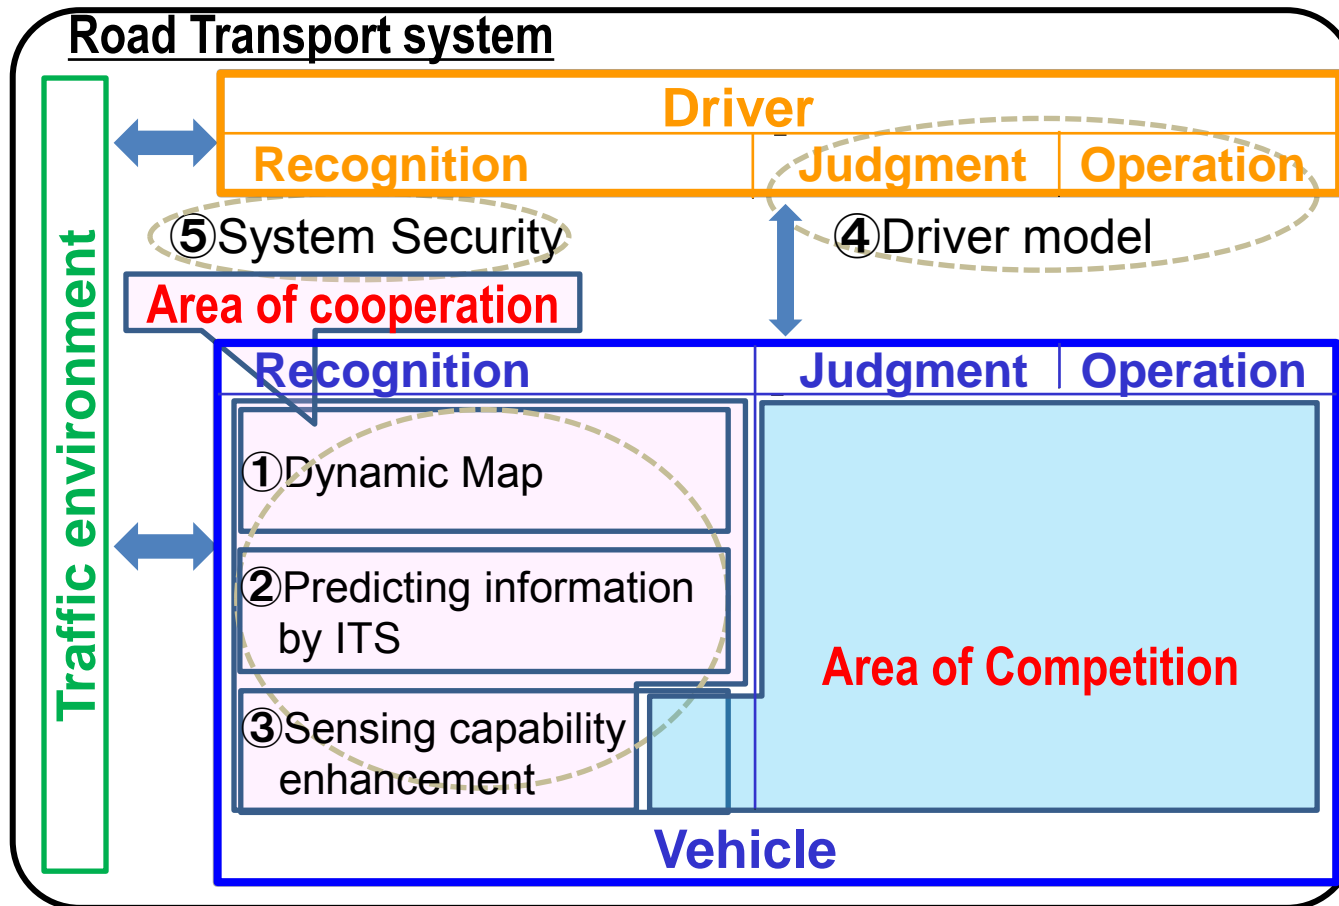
Road Transport system

Traffic environment

Driver

Recognition

Judgment

Operation

⑤System Security

④Driver model

Area of cooperation

Recognition

Judgment

Operation

①Dynamic Map

②Predicting information by ITS

③Sensing capability enhancement

Area of Competition

Vehicle